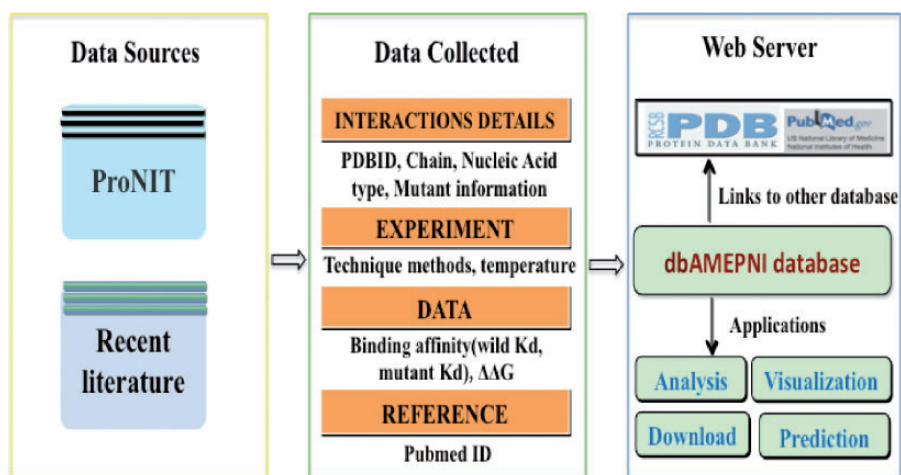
Data Sources

ProNIT

Recent literature

Data Collected

INTERACTIONS DETAILS

PDBID, Chain, Nucleic Acid type, Mutant information

EXPERIMENT

Technique methods, temperature

DATA

Binding affinity(wild Kd, mutant Kd), ΔΔG

REFERENCE

Pubmed ID

Web Server

RCSB PDB PROTEIN DATA BANK PubMed.gov US National Library of Medicine National Institutes of Health

Links to other database

dbAMEPNI database

Applications

Analysis

Visualization

Download

Prediction